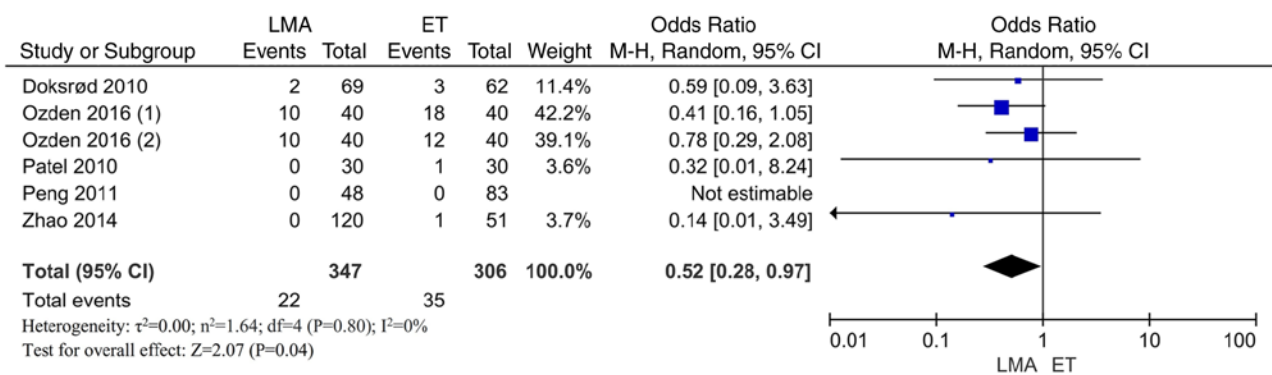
| Study or Subgroup | LMA Events | LMA Total | ET Events | ET Total | Weight | Odds Ratio M-H, Random, 95% CI |
|---|---|---|---|---|---|---|
| Doksrød 2010 | 2 | 69 | 3 | 62 | 11.4% | 0.59 [0.09, 3.63] |
| Ozden 2016 (1) | 10 | 40 | 18 | 40 | 42.2% | 0.41 [0.16, 1.05] |
| Ozden 2016 (2) | 10 | 40 | 12 | 40 | 39.1% | 0.78 [0.29, 2.08] |
| Patel 2010 | 0 | 30 | 1 | 30 | 3.6% | 0.32 [0.01, 8.24] |
| Peng 2011 | 0 | 48 | 0 | 83 | | Not estimable |
| Zhao 2014 | 0 | 120 | 1 | 51 | 3.7% | 0.14 [0.01, 3.49] |
| **Total (95% CI)** | | **347** | | **306** | **100.0%** | **0.52 [0.28, 0.97]** |
| Total events | 22 | | 35 | | | |

Heterogeneity: $\tau^2$=0.00; $\eta^2$=1.64; df=4 (P=0.80); $I^2$=0%
Test for overall effect: Z=2.07 (P=0.04)

Odds Ratio
M-H, Random, 95% CI

0.01 0.1 1 10 100
LMA ET